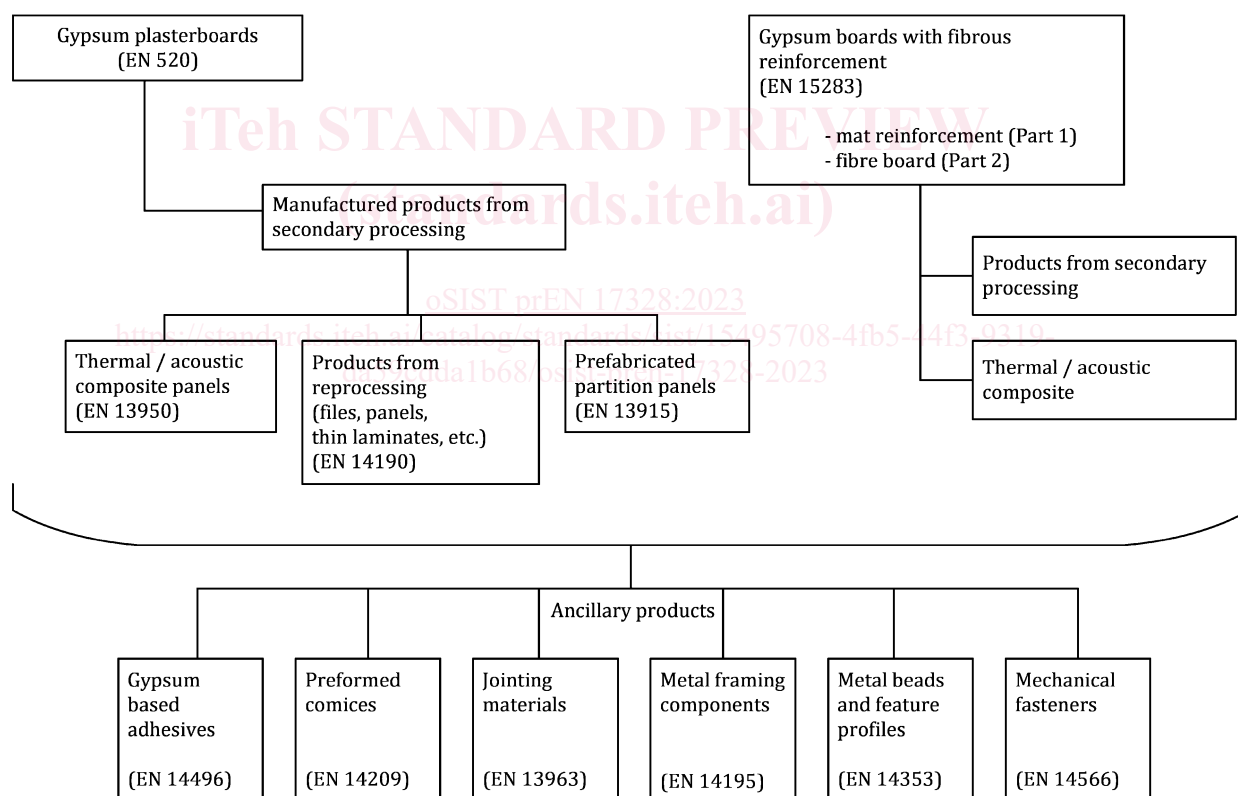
Gypsum plasterboards
(EN 520)

Gypsum boards with fibrous reinforcement
(EN 15283)

- mat reinforcement (Part 1)
- fibre board (Part 2)

iTeh STANDARD PREVIEW
(standards.iteh.ai)

Manufactured products from secondary processing

Products from secondary processing

oSIST prEN 17328:2023
https://standards.iteh.ai/catalog/standards/sist/15495708-4fb5-44f3-9319-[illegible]da1b68/osist-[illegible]17328-2023

Thermal / acoustic composite panels
(EN 13950)

Products from reprocessing
(files, panels, thin laminates, etc.)
(EN 14190)

Prefabricated partition panels
(EN 13915)

Thermal / acoustic composite

Ancillary products

Gypsum based adhesives

(EN 14496)

Preformed comices

(EN 14209)

Jointing materials

(EN 13963)

Metal framing components

(EN 14195)

Metal beads and feature profiles

(EN 14353)

Mechanical fasteners

(EN 14566)